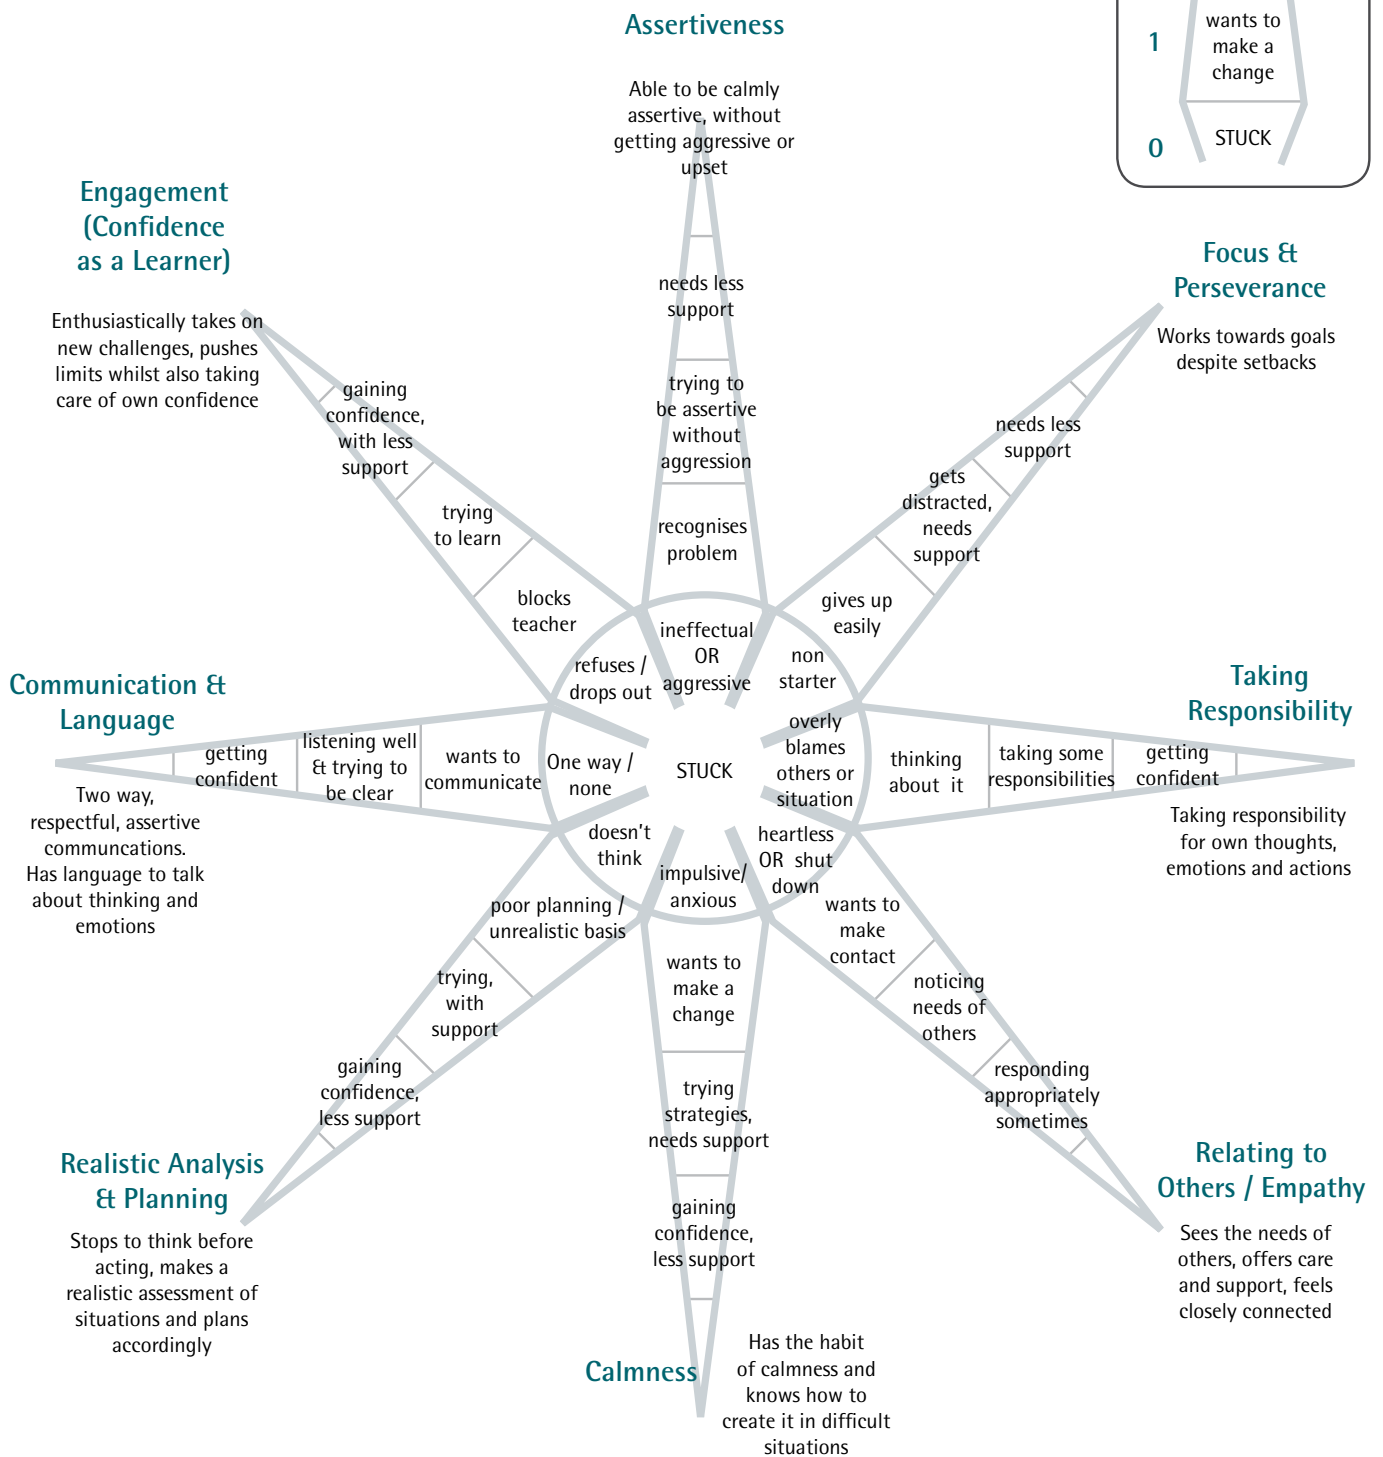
1
wants to make a change
0
STUCK

Assertiveness

Able to be calmly assertive, without getting aggressive or upset

needs less support

trying to be assertive without aggression

recognises problem

ineffectual OR aggressive

Engagement (Confidence as a Learner)

Enthusiastically takes on new challenges, pushes limits whilst also taking care of own confidence

gaining confidence, with less support

trying to learn

blocks teacher

refuses / drops out

Focus & Perseverance

Works towards goals despite setbacks

needs less support

gets distracted, needs support

gives up easily

non starter

Communication & Language

getting confident

listening well & trying to be clear

wants to communicate

One way / none

STUCK

Two way, respectful, assertive communcations. Has language to talk about thinking and emotions

Taking Responsibility

overly blames others or situation

thinking about it

taking some responsibilities

getting confident

Taking responsibility for own thoughts, emotions and actions

doesn't think

heartless OR shut down

impulsive/ anxious

poor planning / unrealistic basis

trying, with support

gaining confidence, less support

wants to make a change

trying strategies, needs support

gaining confidence, less support

wants to make contact

noticing needs of others

responding appropriately sometimes

Realistic Analysis & Planning

Stops to think before acting, makes a realistic assessment of situations and plans accordingly

Relating to Others / Empathy

Sees the needs of others, offers care and support, feels closely connected

Calmness

Has the habit of calmness and knows how to create it in difficult situations